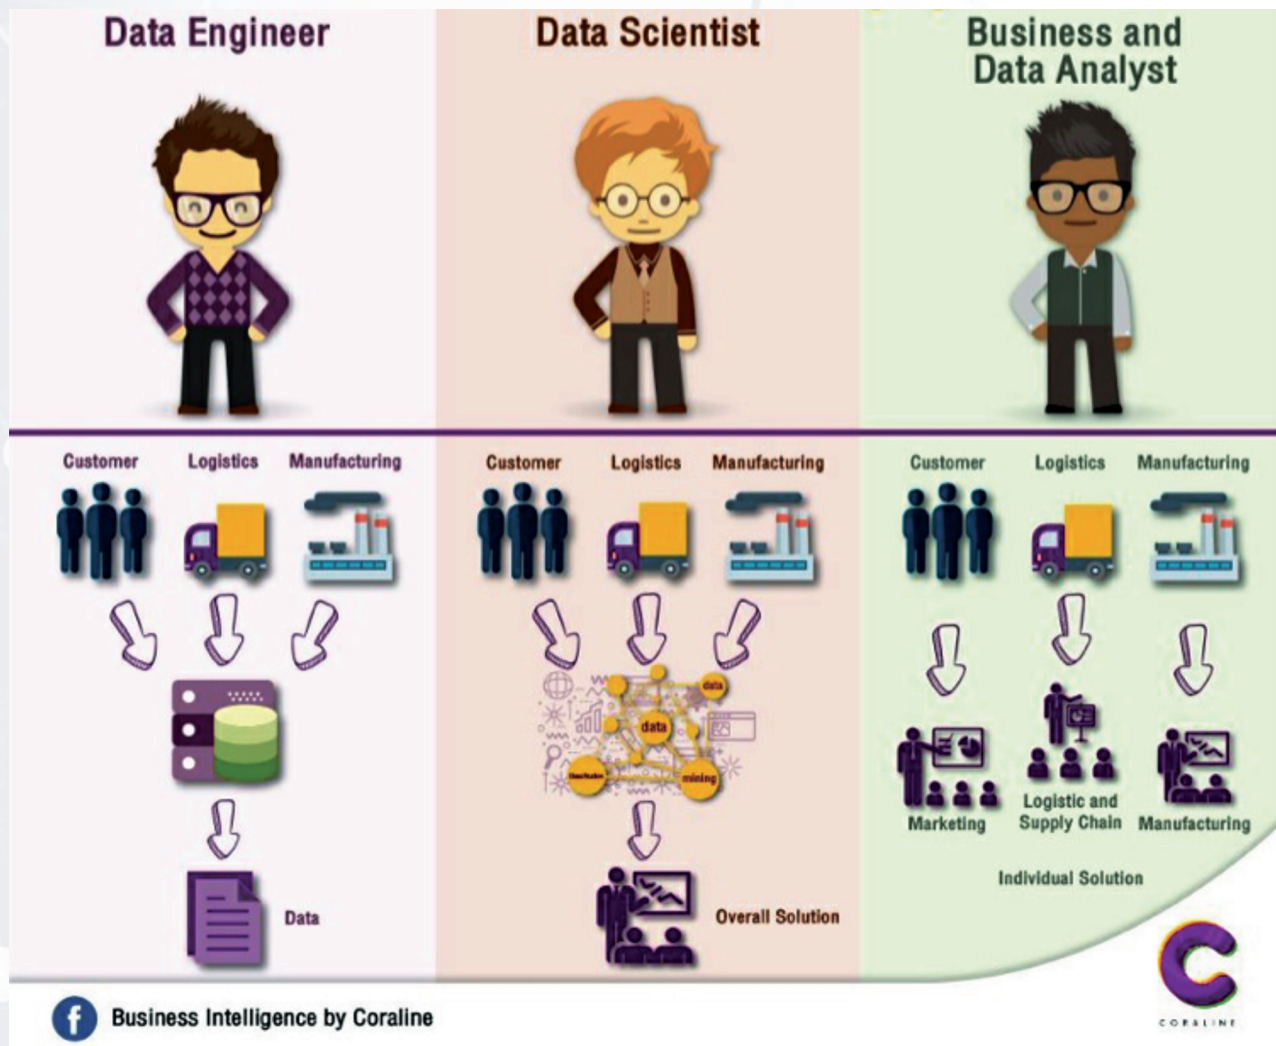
Data Engineer

Data Scientist

Business and Data Analyst

Customer Logistics Manufacturing

Data

Customer Logistics Manufacturing

data

data

Classification

mining

Overall Solution

Customer Logistics Manufacturing

Marketing

Logistic and Supply Chain

Manufacturing

Individual Solution

Business Intelligence by Coraline

CORALINE